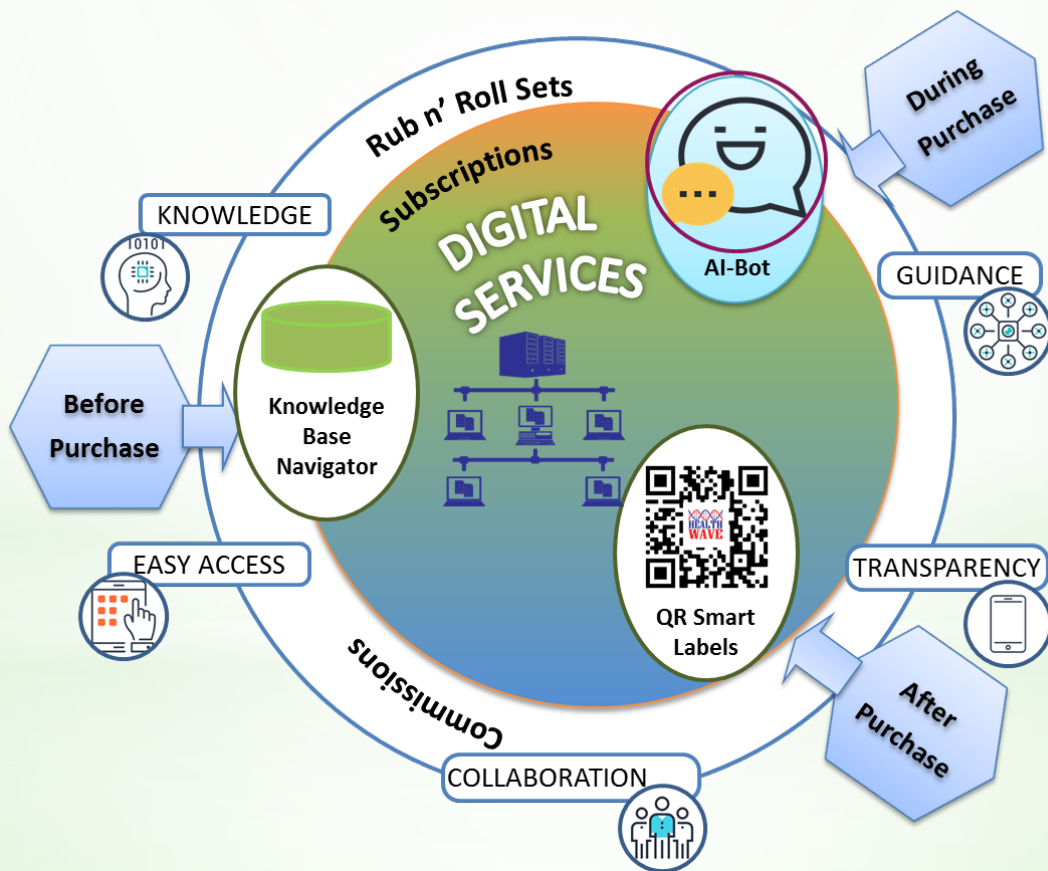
Rub n' Roll Sets

Subscriptions

DIGITAL SERVICES

During Purchase

AI-Bot

KNOWLEDGE

1010

GUIDANCE

Before Purchase

Knowledge Base Navigator

HEALTH WAVE

QR Smart Labels

EASY ACCESS

TRANSPARENCY

Commissions

After Purchase

COLLABORATION